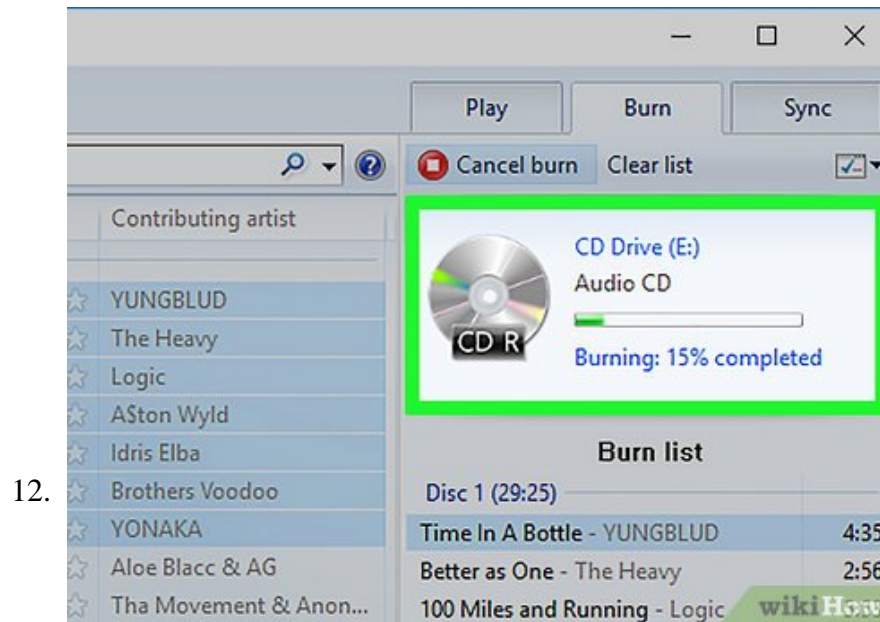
12.

Play
Burn
Sync

Cancel burn
Clear list

Contributing artist

YUNGBLUD
The Heavy
Logic
A$ton Wyld
Idris Elba
Brothers Voodoo
YONAKA
Aloe Blacc & AG
Tha Movement & Anon...

CD R
CD Drive (E:)
Audio CD
Burning: 15% completed

Burn list
Disc 1 (29:25)
Time In A Bottle - YUNGBLUD 4:35
Better as One - The Heavy 2:56
100 Miles and Running - Logic

wikiHow